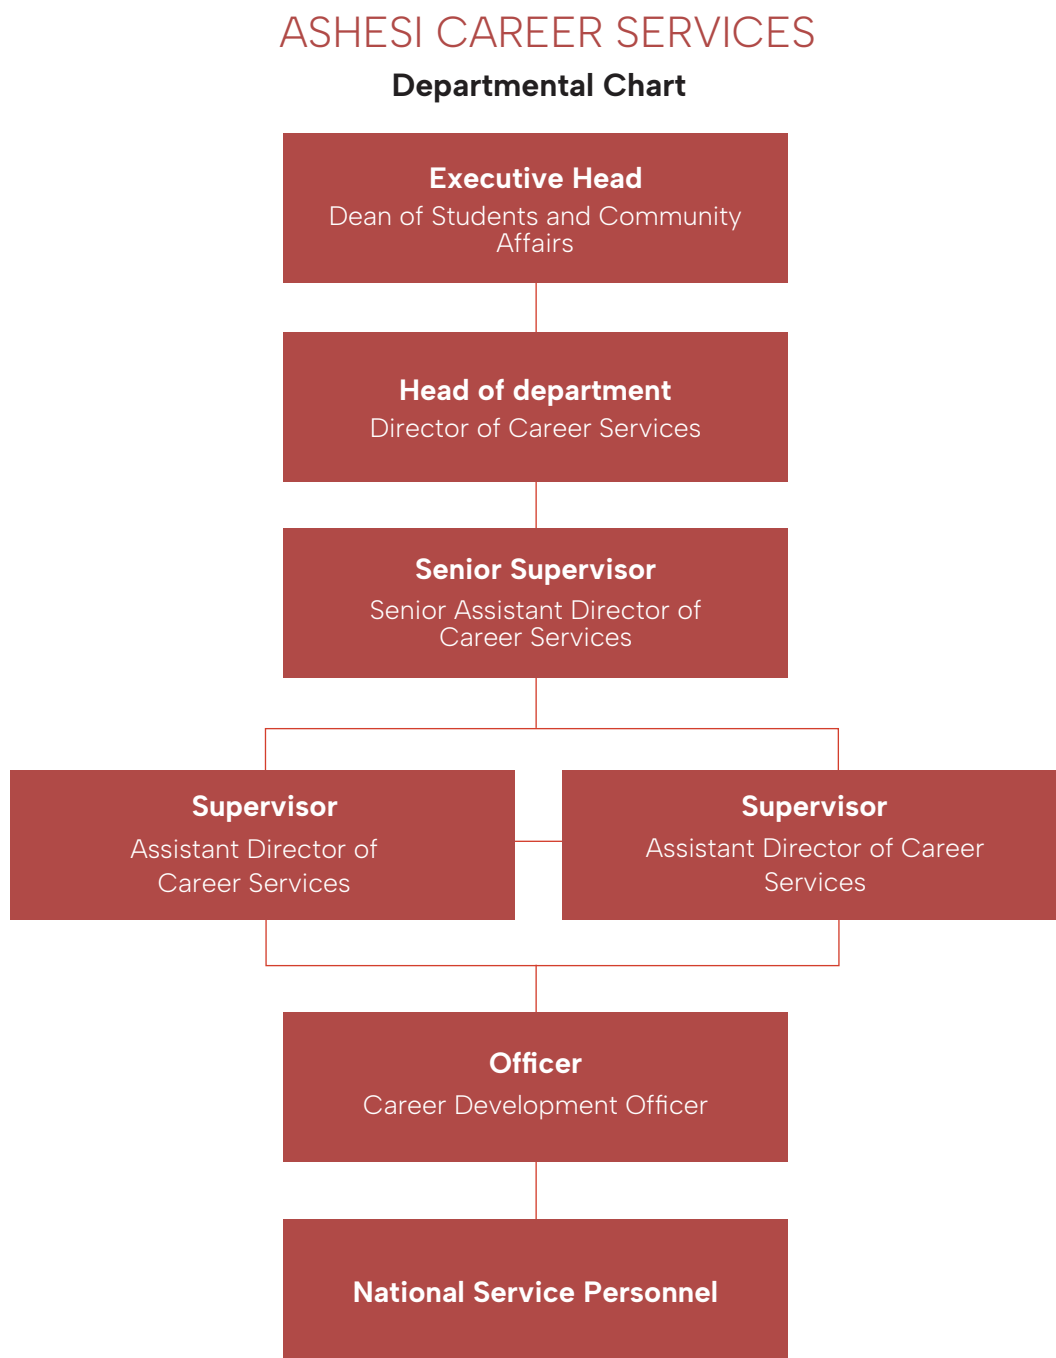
ASHESI CAREER SERVICES

Departmental Chart

Executive Head
Dean of Students and Community Affairs

Head of department
Director of Career Services

Senior Supervisor
Senior Assistant Director of Career Services

Supervisor
Assistant Director of Career Services

Supervisor
Assistant Director of Career Services

Officer
Career Development Officer

National Service Personnel